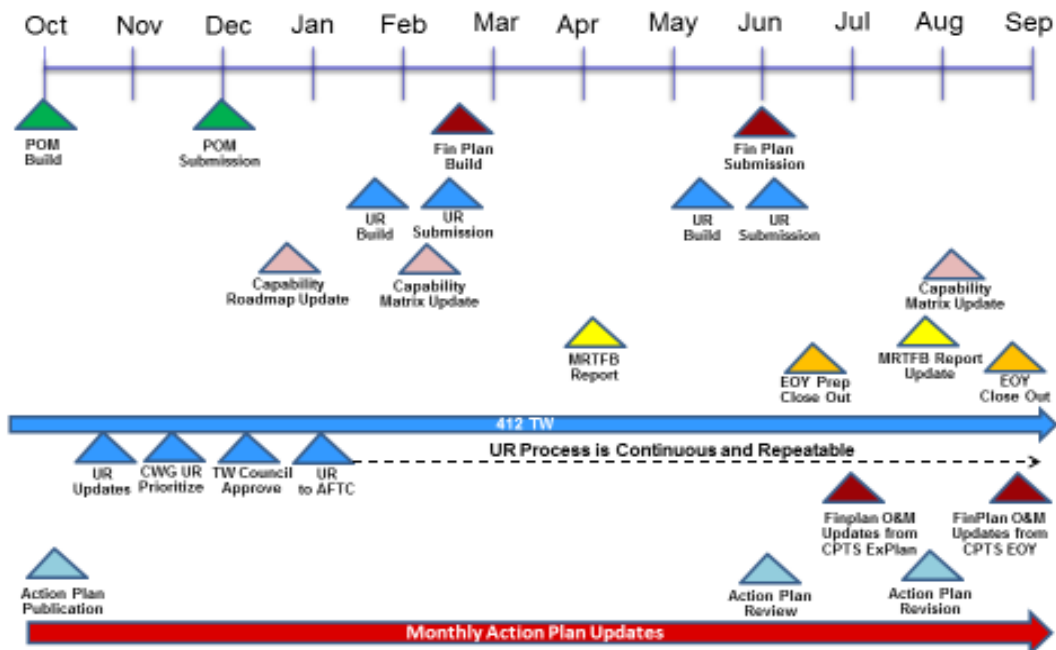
Oct Nov Dec Jan Feb Mar Apr May Jun Jul Aug Sep

POM Build

POM Submission

Fin Plan Build

Fin Plan Submission

UR Build

UR Submission

UR Build

UR Submission

Capability Roadmap Update

Capability Matrix Update

Capability Matrix Update

MRTFB Report

MRTFB Report Update

EOY Prep Close Out

EOY Close Out

412 TW

UR Updates

CWG UR Prioritize

TW Council Approve

UR to AFTC

UR Process is Continuous and Repeatable

Finplan O&M Updates from CPTS ExPlan

FinPlan O&M Updates from CPTS EOY

Action Plan Publication

Action Plan Review

Action Plan Revision

Monthly Action Plan Updates